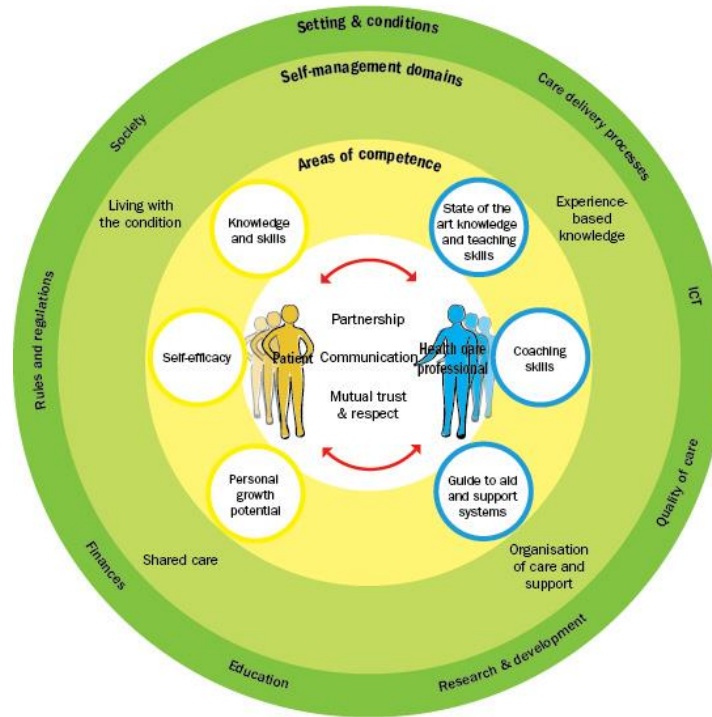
Setting & conditions

Self-management domains

Areas of competence

Society

Care delivery processes

ICT

Quality of care

Research & development

Education

Finances

Rules and regulations

Living with the condition

Experience-based knowledge

Shared care

Organisation of care and support

Knowledge and skills

Self-efficacy

Personal growth potential

State of the art knowledge and teaching skills

Coaching skills

Guide to aid and support systems

Patient

Health care professional

Partnership

Communication

Mutual trust & respect